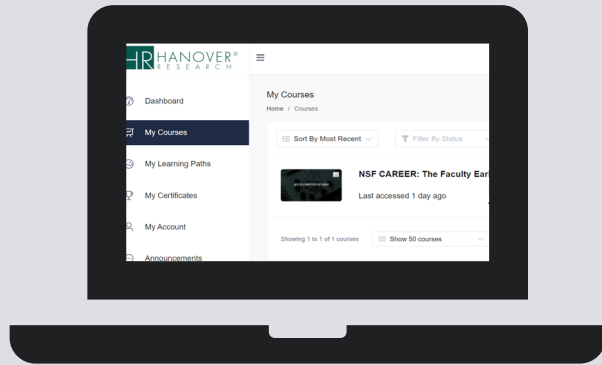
HR HANOVER® RESEARCH

≡

Dashboard

My Courses

My Learning Paths

My Certificates

My Account

Announcements

My Courses

Home / Courses

Sort By Most Recent

Filter By Status

NSF CAREER: The Faculty Ear

Last accessed 1 day ago

Showing 1 to 1 of 1 courses

Show 50 courses